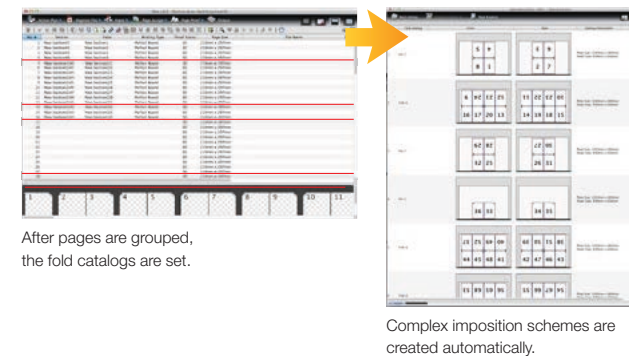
1
2
3
4
5
6
7
8
9
10
11

After pages are grouped, the fold catalogs are set.

5 4
8 1

5 4
2 7

6 32 27 21
16 17 20 13

11 22 12 04
14 19 18 15

62 82
52 25

22 05
26 31

34 33

34 33

23 75 69 09
44 45 40 41

60 05 75 85
42 47 46 43

33 89 59 95

33 89 29 95

Complex imposition schemes are created automatically.